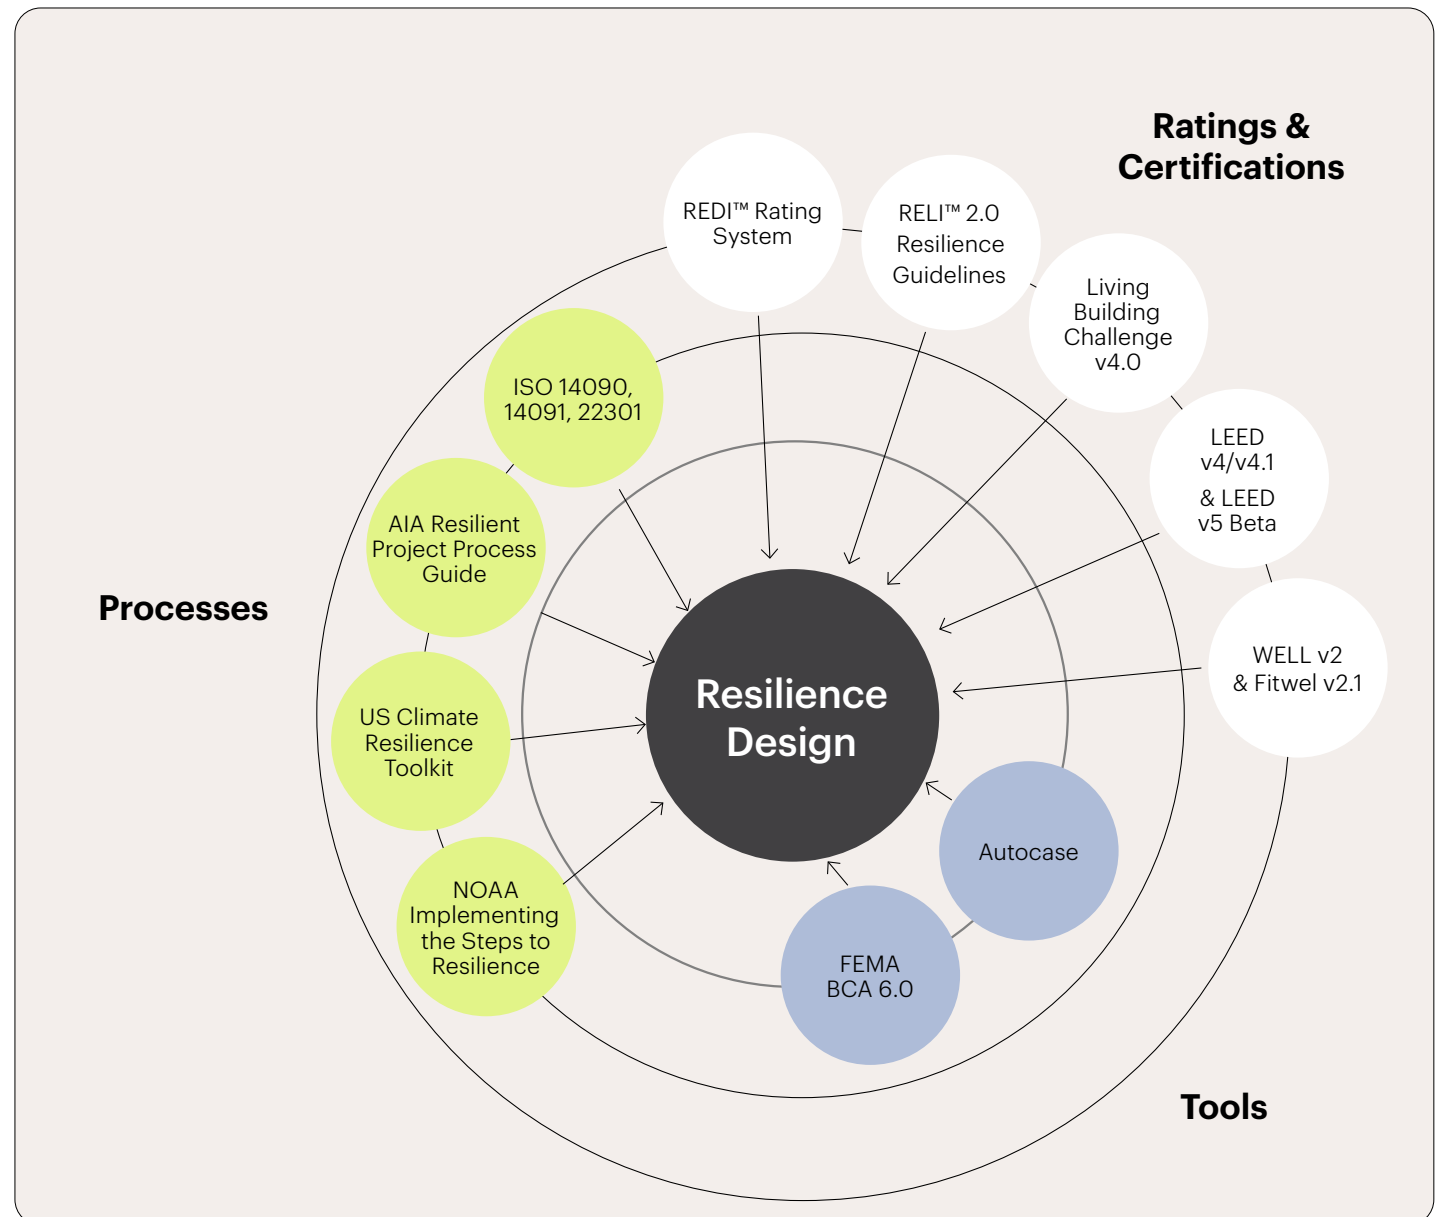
Ratings & Certifications

REDI™ Rating System

RELI™ 2.0 Resilience Guidelines

Living Building Challenge v4.0

LEED v4/v4.1 & LEED v5 Beta

WELL v2 & Fitwel v2.1

Processes

ISO 14090, 14091, 22301

AIA Resilient Project Process Guide

US Climate Resilience Toolkit

NOAA Implementing the Steps to Resilience

Resilience Design

Autocase

FEMA BCA 6.0

Tools